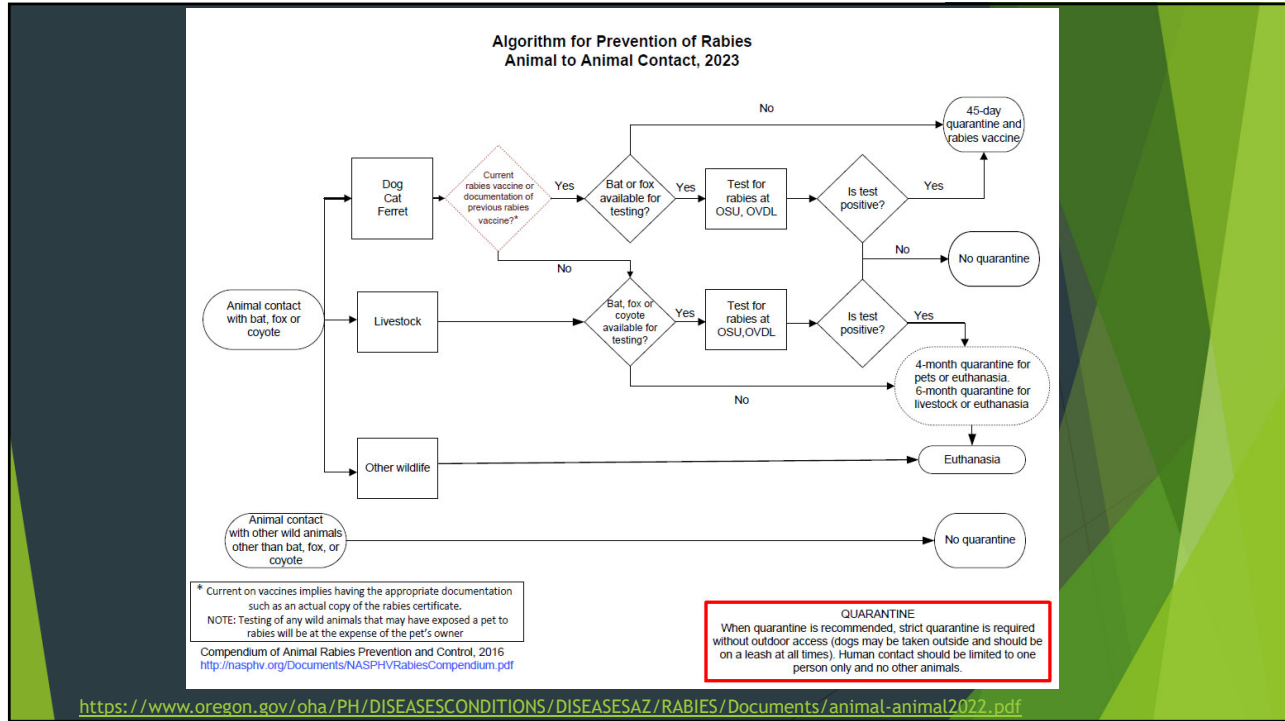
Algorithm for Prevention of Rabies
Animal to Animal Contact, 2023

Animal contact with bat, fox or coyote

Dog
Cat
Ferret

Current rabies vaccine or documentation of previous rabies vaccine?*

Yes

Bat or fox available for testing?

Yes

Test for rabies at OSU, OVDL

Is test positive?

Yes

No

45-day quarantine and rabies vaccine

No

No quarantine

No

Livestock

Bat, fox or coyote available for testing?

Yes

Test for rabies at OSU,OVDL

Is test positive?

Yes

4-month quarantine for pets or euthanasia.
6-month quarantine for livestock or euthanasia

No

Other wildlife

Euthanasia

Animal contact with other wild animals other than bat, fox, or coyote

No quarantine

* Current on vaccines implies having the appropriate documentation such as an actual copy of the rabies certificate.
NOTE: Testing of any wild animals that may have exposed a pet to rabies will be at the expense of the pet's owner

Compendium of Animal Rabies Prevention and Control, 2016
http://nasphv.org/Documents/NASPHVRabiesCompendium.pdf

QUARANTINE
When quarantine is recommended, strict quarantine is required without outdoor access (dogs may be taken outside and should be on a leash at all times). Human contact should be limited to one person only and no other animals.

https://www.oregon.gov/oha/PH/DISEASESCONDITIONS/DISEASESAZ/RABIES/Documents/animal-animal2022.pdf